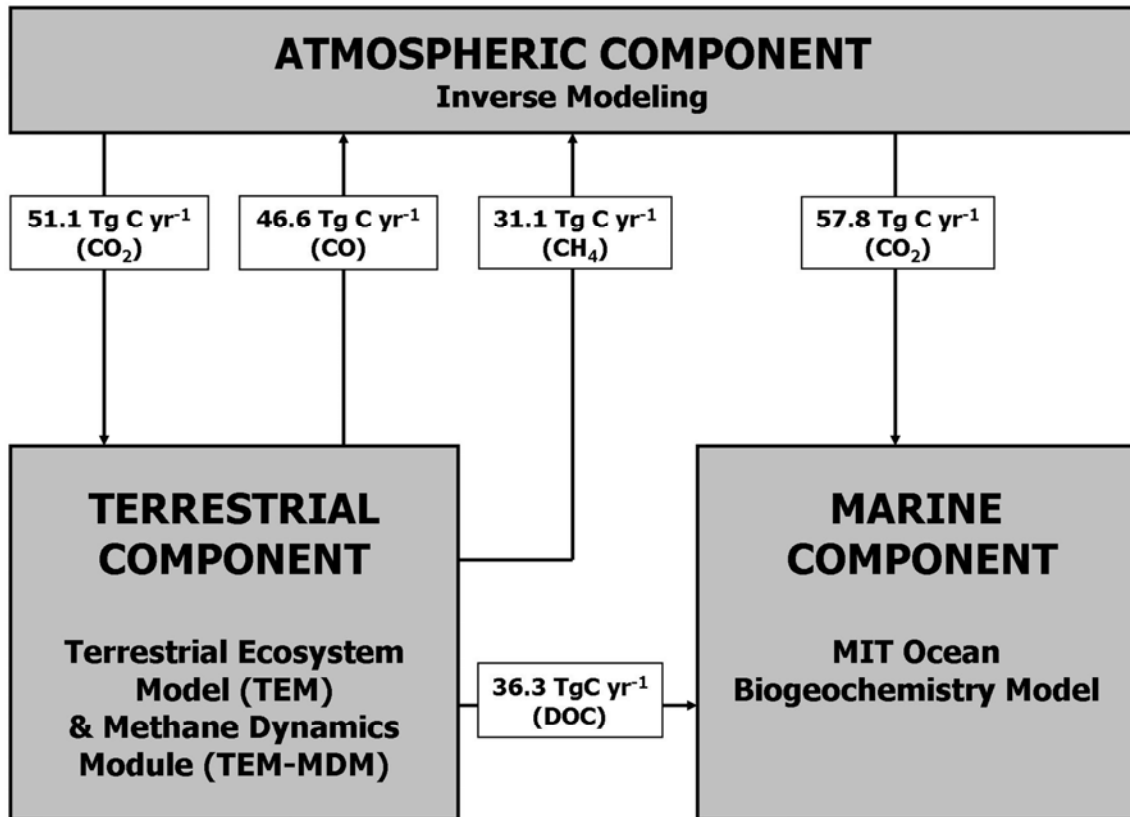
ATMOSPHERIC COMPONENT
Inverse Modeling

51.1 Tg C yr$^{-1}$
($CO_2$)

46.6 Tg C yr$^{-1}$
(CO)

31.1 Tg C yr$^{-1}$
($CH_4$)

57.8 Tg C yr$^{-1}$
($CO_2$)

TERRESTRIAL COMPONENT

Terrestrial Ecosystem Model (TEM) & Methane Dynamics Module (TEM-MDM)

36.3 TgC yr$^{-1}$
(DOC)

MARINE COMPONENT

MIT Ocean Biogeochemistry Model